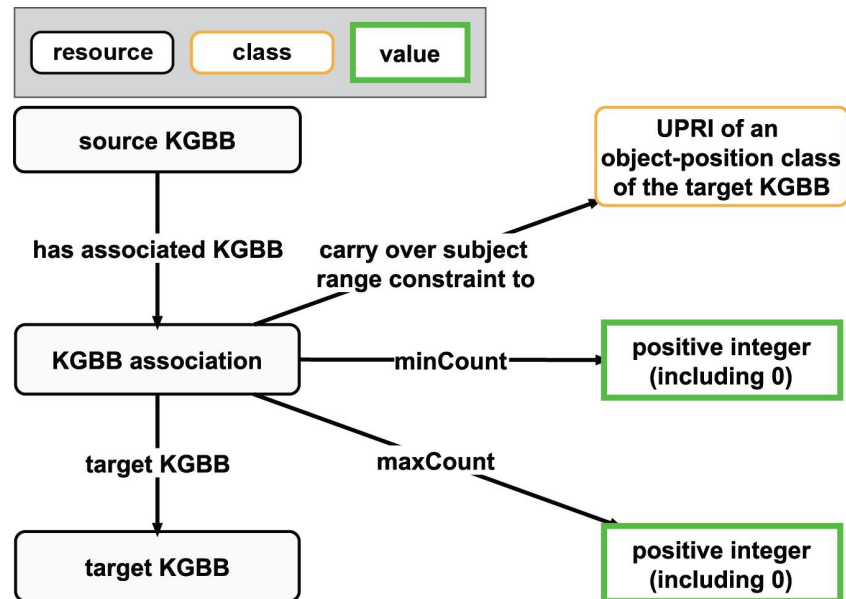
resource
class
value

source KGBB
has associated KGBB
carry over subject range constraint to
UPRI of an object-position class of the target KGBB
KGBB association
minCount
positive integer (including 0)
maxCount
target KGBB
target KGBB
positive integer (including 0)